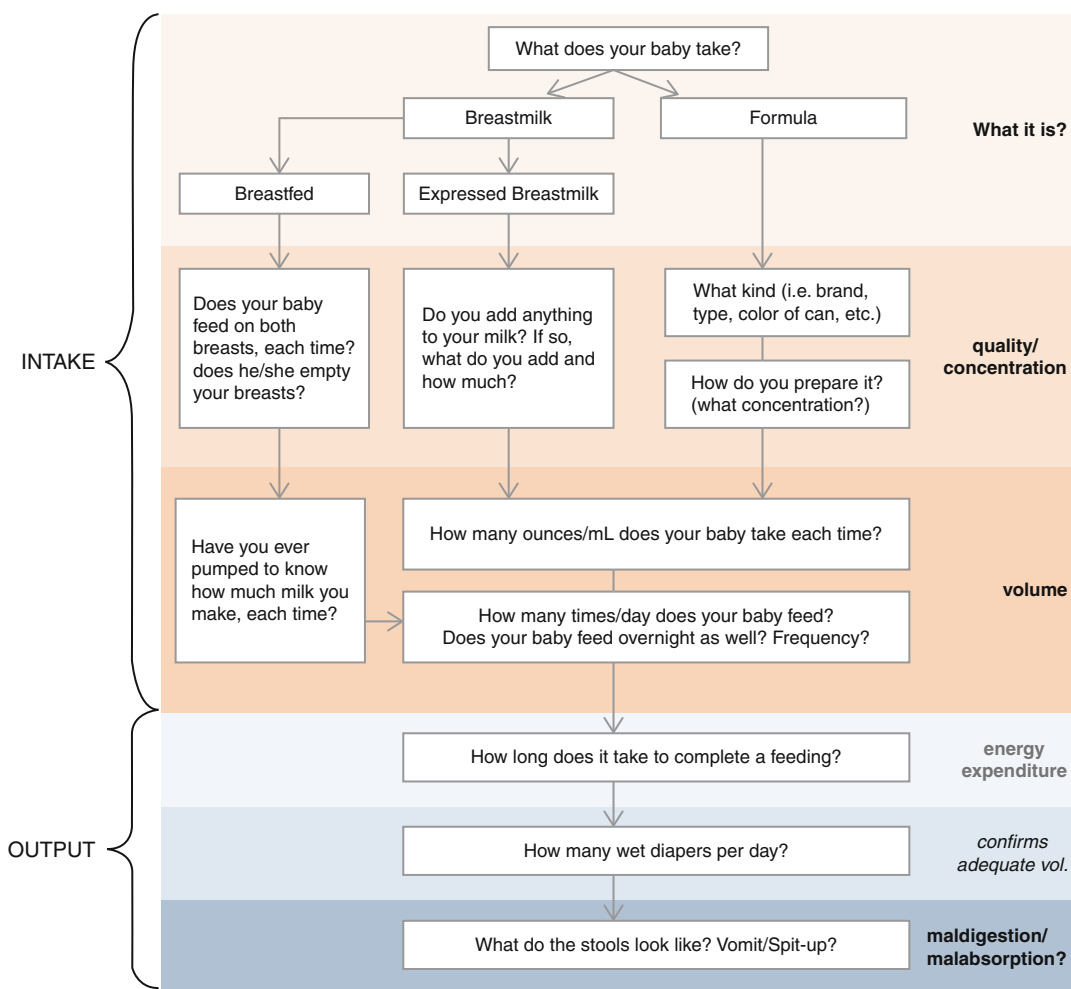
INTAKE

What does your baby take?

Breastmilk

Formula

What it is?

Breastfed

Expressed Breastmilk

Does your baby feed on both breasts, each time? does he/she empty your breasts?

Do you add anything to your milk? If so, what do you add and how much?

What kind (i.e. brand, type, color of can, etc.)

How do you prepare it? (what concentration?)

quality/ concentration

Have you ever pumped to know how much milk you make, each time?

How many ounces/mL does your baby take each time?

How many times/day does your baby feed? Does your baby feed overnight as well? Frequency?

volume

OUTPUT

How long does it take to complete a feeding?

energy expenditure

How many wet diapers per day?

confirms adequate vol.

What do the stools look like? Vomit/Spit-up?

maldigestion/ malabsorption?